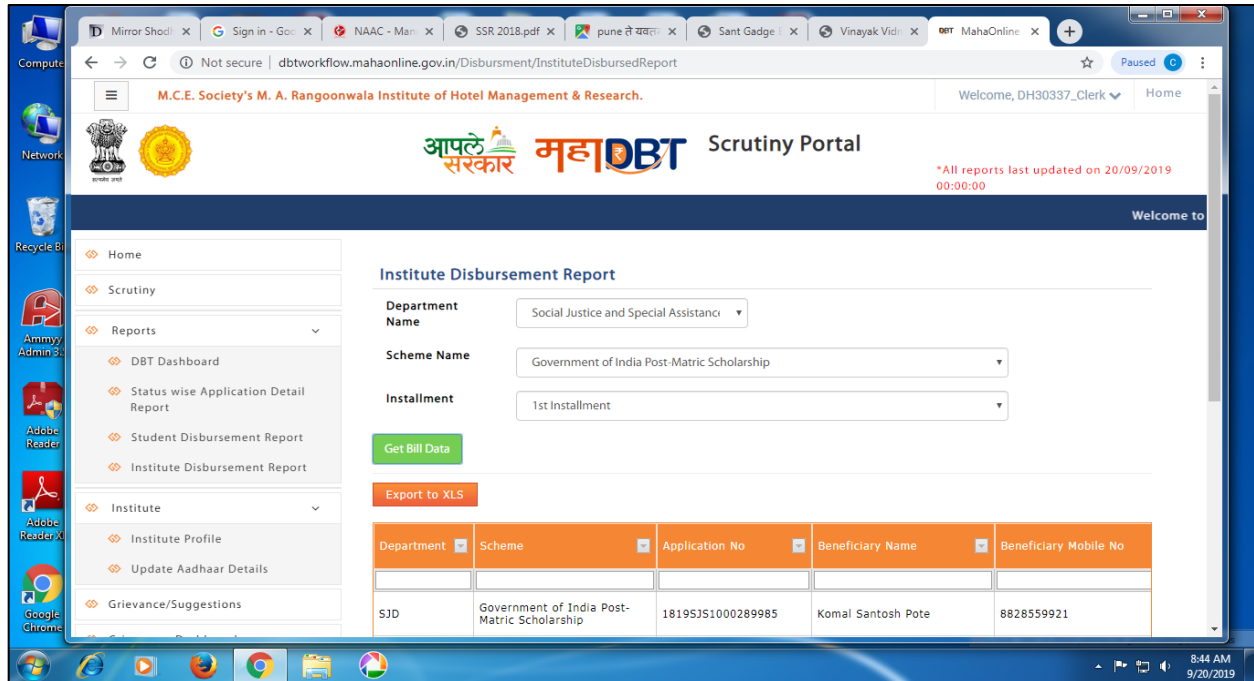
Computer

Network

Recycle Bin

Ammyy Admin 3.

Adobe Reader

Adobe Reader X

Google Chrome

Mirror Shodh ×
Sign in - Goo ×
NAAC - Man ×
SSR 2018.pdf ×
pune ते यवत ×
Sant Gadge ×
Vinayak Vidn ×
MahaOnline ×

Not secure | dbtworkflow.mahaonline.gov.in/Disbursment/InstituteDisbursedReport

Paused C

M.C.E. Society's M. A. Rangoonwala Institute of Hotel Management & Research.

Welcome, DH30337_Clerk

Home

आपले सरकार महाDBT Scrutiny Portal

*All reports last updated on 20/09/2019 00:00:00

Welcome to

Home

Scrutiny

Reports

DBT Dashboard

Status wise Application Detail Report

Student Disbursement Report

Institute Disbursement Report

Institute

Institute Profile

Update Aadhaar Details

Grievance/Suggestions

Institute Disbursement Report

Department Name
Social Justice and Special Assistance

Scheme Name
Government of India Post-Matric Scholarship

Installment
1st Installment

Get Bill Data

Export to XLS

| Department | Scheme | Application No | Beneficiary Name | Beneficiary Mobile No |
|---|---|---|---|---|
| | | | | |
| SJD | Government of India Post-Matric Scholarship | 1819SJS1000289985 | Komal Santosh Pote | 8828559921 |

8:44 AM
9/20/2019